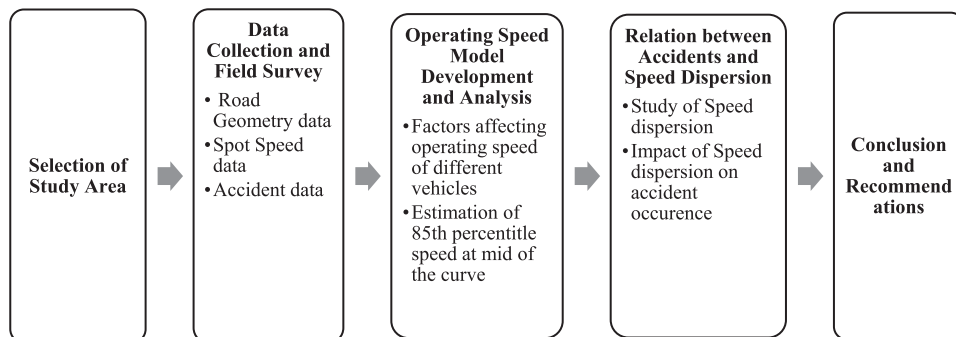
Selection of Study Area

Data Collection and Field Survey

- Road Geometry data
- Spot Speed data
- Accident data

Operating Speed Model Development and Analysis

- Factors affecting operating speed of different vehicles
- Estimation of 85th percentile speed at mid of the curve

Relation between Accidents and Speed Dispersion

- Study of Speed dispersion
- Impact of Speed dispersion on accident occurence

Conclusion and Recommend ations